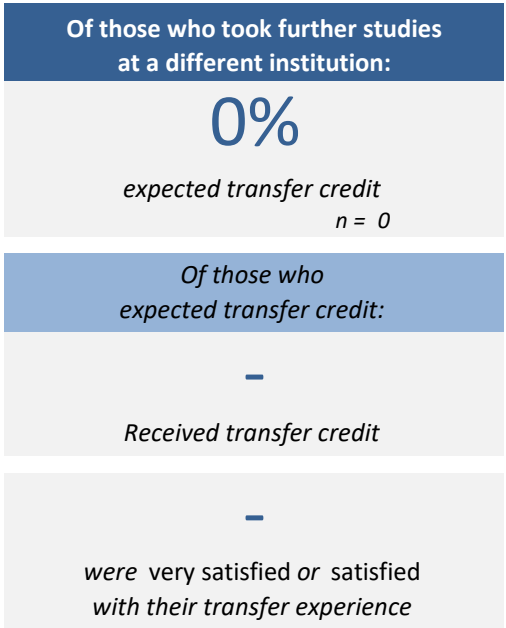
Of those who took further studies at a different institution:

0%

expected transfer credit

n = 0

Of those who expected transfer credit:

-

Received transfer credit

-

were very satisfied or satisfied with their transfer experience